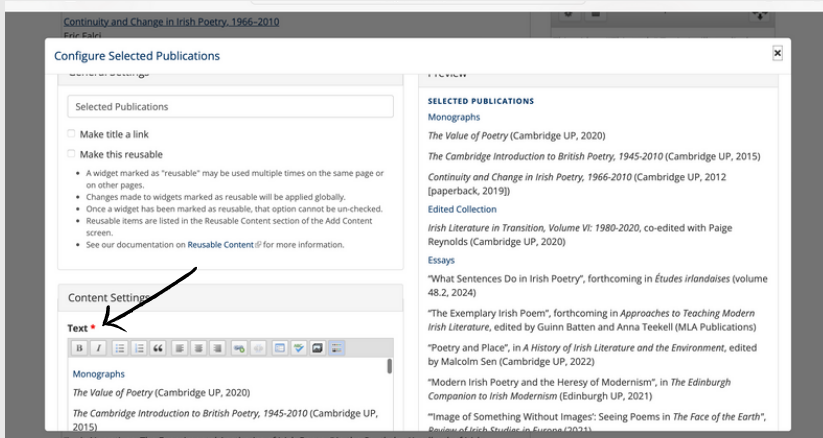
Continuity and Change in Irish Poetry, 1966–2010
Eric Falci

Configure Selected Publications

General Settings

Selected Publications

Make title a link

Make this reusable

- A widget marked as "reusable" may be used multiple times on the same page or on other pages.
- Changes made to widgets marked as reusable will be applied globally.
- Once a widget has been marked as reusable, that option cannot be un-checked.
- Reusable items are listed in the Reusable Content section of the Add Content screen.
- See our documentation on Reusable Content for more information.

Content Settings

Text *

B I

Monographs

The Value of Poetry (Cambridge UP, 2020)

The Cambridge Introduction to British Poetry, 1945-2010 (Cambridge UP, 2015)

Preview

SELECTED PUBLICATIONS

Monographs

The Value of Poetry (Cambridge UP, 2020)

The Cambridge Introduction to British Poetry, 1945-2010 (Cambridge UP, 2015)

Continuity and Change in Irish Poetry, 1966-2010 (Cambridge UP, 2012 [paperback, 2019])

Edited Collection

Irish Literature in Transition, Volume VI: 1980-2020, co-edited with Paige Reynolds (Cambridge UP, 2020)

Essays

"What Sentences Do in Irish Poetry", forthcoming in Études irlandaises (volume 48.2, 2024)

"The Exemplary Irish Poem", forthcoming in Approaches to Teaching Modern Irish Literature, edited by Guinn Batten and Anna Teekell (MLA Publications)

"Poetry and Place", in A History of Irish Literature and the Environment, edited by Malcolm Sen (Cambridge UP, 2022)

"Modern Irish Poetry and the Heresy of Modernism", in The Edinburgh Companion to Irish Modernism (Edinburgh UP, 2021)

"'Image of Something Without Images': Seeing Poems in The Face of the Earth", Review of Irish Studies in Europe (2021)